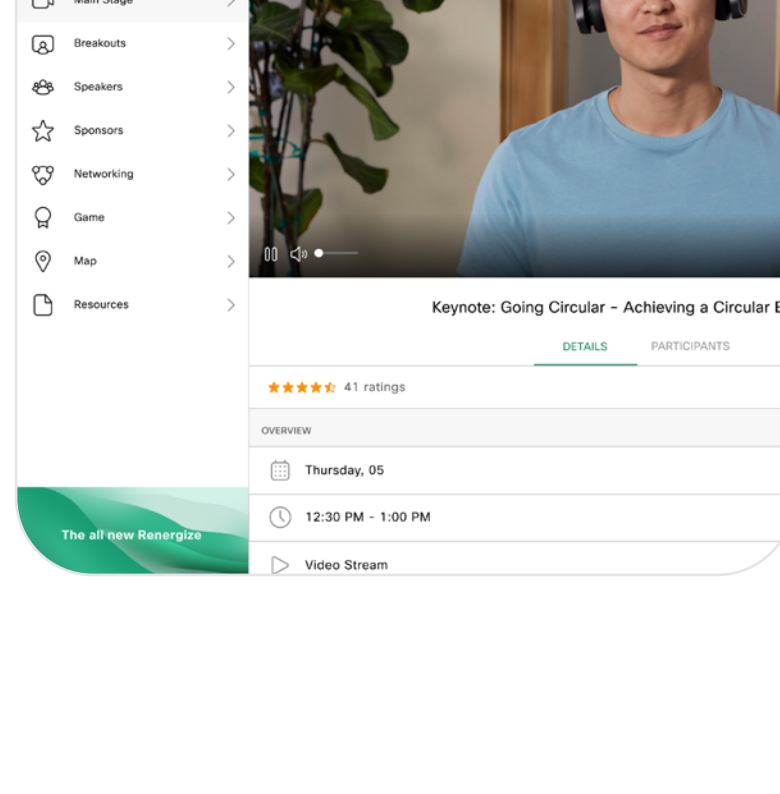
Main Stage

Breakouts

Speakers

Sponsors

Networking

Game

Map

Resources

The all new Renergize

Keynote: Going Circular - Achieving a Circular E

DETAILS

PARTICIPANTS

41 ratings

OVERVIEW

Thursday, 05

12:30 PM - 1:00 PM

Video Stream